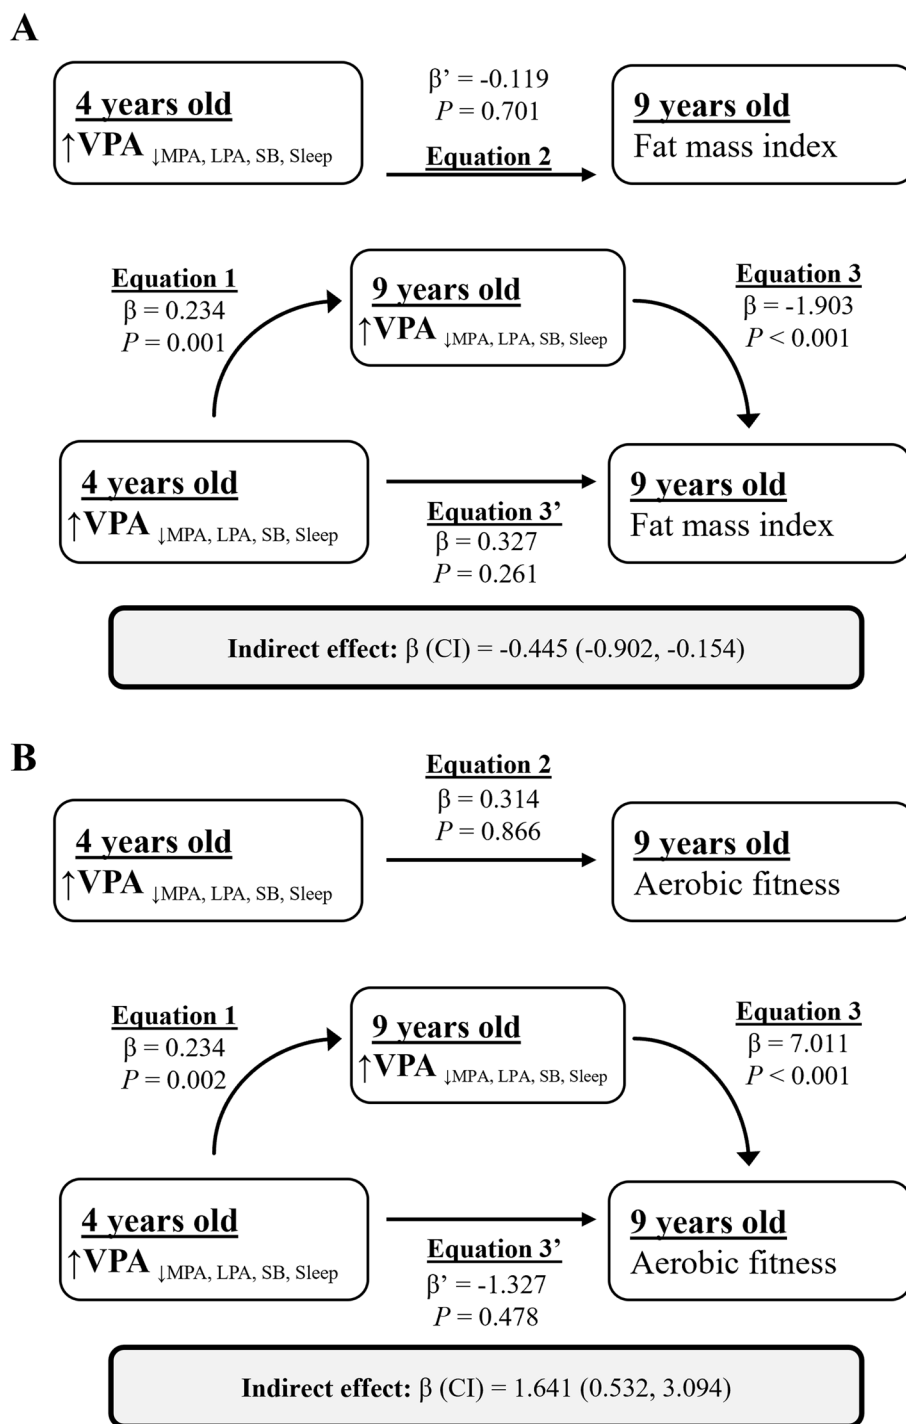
A

4 years old
↑VPA $_{\downarrow MPA, LPA, SB, Sleep}$

β' = -0.119
$P$ = 0.701
Equation 2

9 years old
Fat mass index

Equation 1
β = 0.234
$P$ = 0.001

9 years old
↑VPA $_{\downarrow MPA, LPA, SB, Sleep}$

Equation 3
β = -1.903
$P$ < 0.001

4 years old
↑VPA $_{\downarrow MPA, LPA, SB, Sleep}$

Equation 3'
β = 0.327
$P$ = 0.261

9 years old
Fat mass index

Indirect effect: β (CI) = -0.445 (-0.902, -0.154)

B

Equation 2
β = 0.314
$P$ = 0.866

4 years old
↑VPA $_{\downarrow MPA, LPA, SB, Sleep}$

9 years old
Aerobic fitness

Equation 1
β = 0.234
$P$ = 0.002

9 years old
↑VPA $_{\downarrow MPA, LPA, SB, Sleep}$

Equation 3
β = 7.011
$P$ < 0.001

4 years old
↑VPA $_{\downarrow MPA, LPA, SB, Sleep}$

Equation 3'
β' = -1.327
$P$ = 0.478

9 years old
Aerobic fitness

Indirect effect: β (CI) = 1.641 (0.532, 3.094)